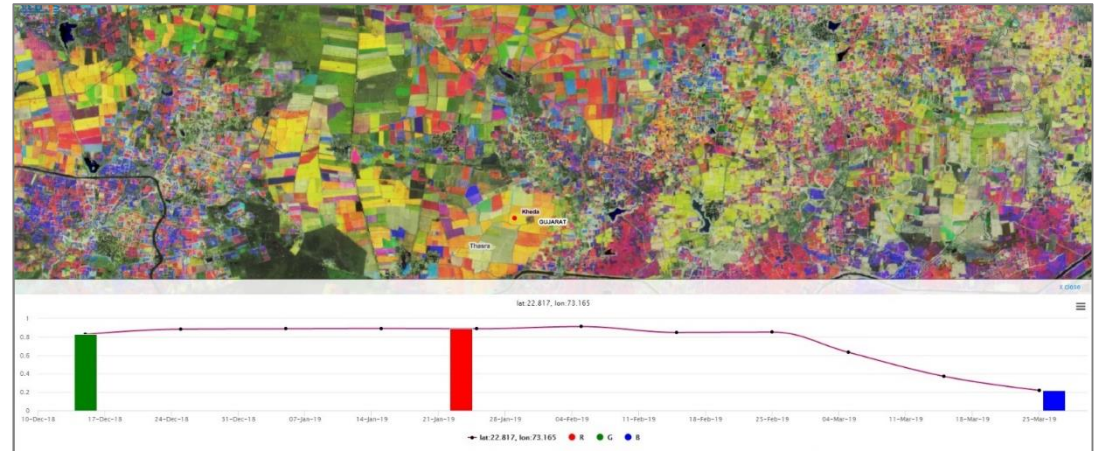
Kheda
GUJARAT
Thasra
x close
lat:22.817, lon:73.165
1
0.8
0.6
0.4
0.2
0
10-Dec-18
17-Dec-18
24-Dec-18
31-Dec-18
07-Jan-19
14-Jan-19
21-Jan-19
28-Jan-19
04-Feb-19
11-Feb-19
18-Feb-19
25-Feb-19
04-Mar-19
11-Mar-19
18-Mar-19
25-Mar-19
lat:22.817, lon:73.165 R G B